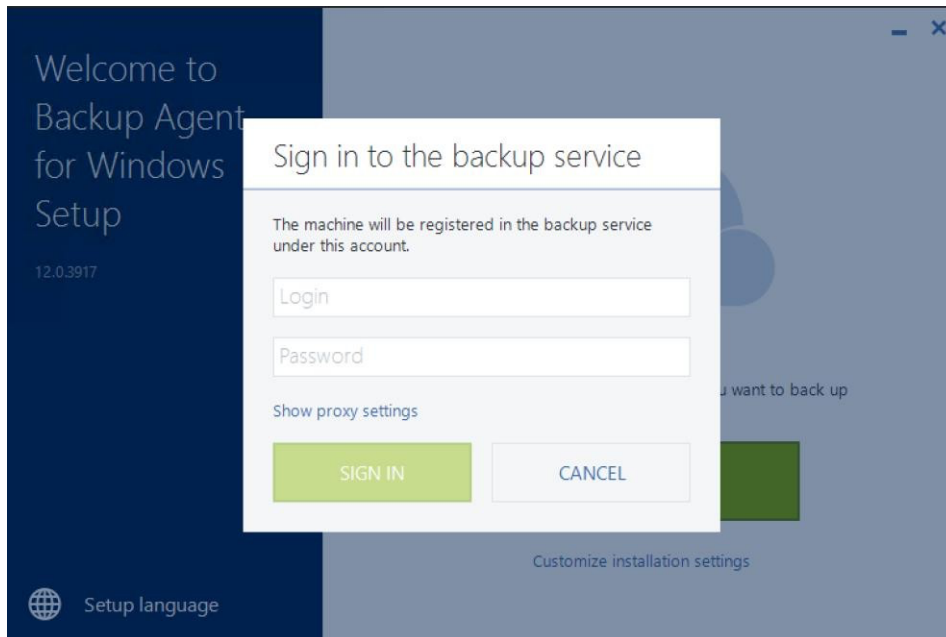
Welcome to Backup Agent for Windows Setup

12.0.3917

Sign in to the backup service

The machine will be registered in the backup service under this account.

Login

Password

Show proxy settings

SIGN IN

CANCEL

u want to back up

Customize installation settings

Setup language